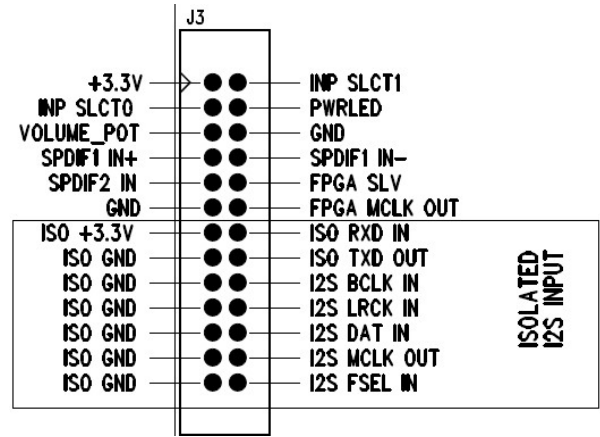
J3

+3.3V
INP SLCT0
VOLUME_POT
SPDIF1 IN+
SPDIF2 IN
GND
ISO +3.3V
ISO GND
ISO GND
ISO GND
ISO GND
ISO GND
ISO GND

INP SLCT1
PWRLED
GND
SPDIF1 IN-
FPGA SLV
FPGA MCLK OUT
ISO RXD IN
ISO TXD OUT
I2S BCLK IN
I2S LRCK IN
I2S DAT IN
I2S MCLK OUT
I2S FSEL IN

ISOLATED
I2S INPUT